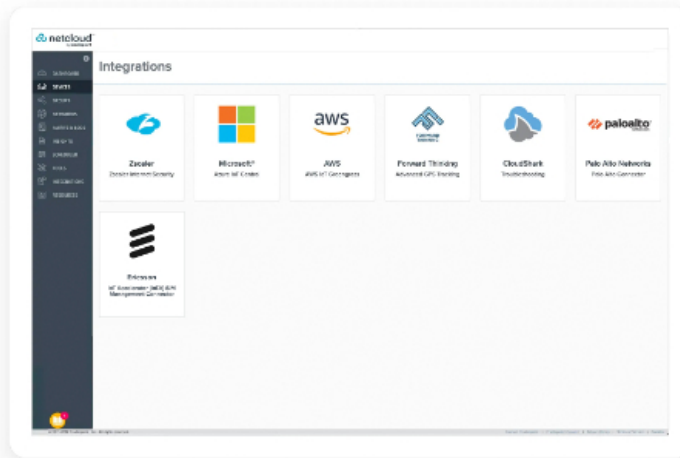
netcloud

Integrations

aws

paloalto

Zscaler
Zscaler Internet Security

Microsoft
Azure IoT Central

AWS
AWS IoT Greengrass

Forward Thinking
Advanced GPS Tracking

CloudShark
Troubleshooting

Palo Alto Networks
Palo Alto Connector

Ericsson
IoT Accelerator (IoT-A) API Management Connector